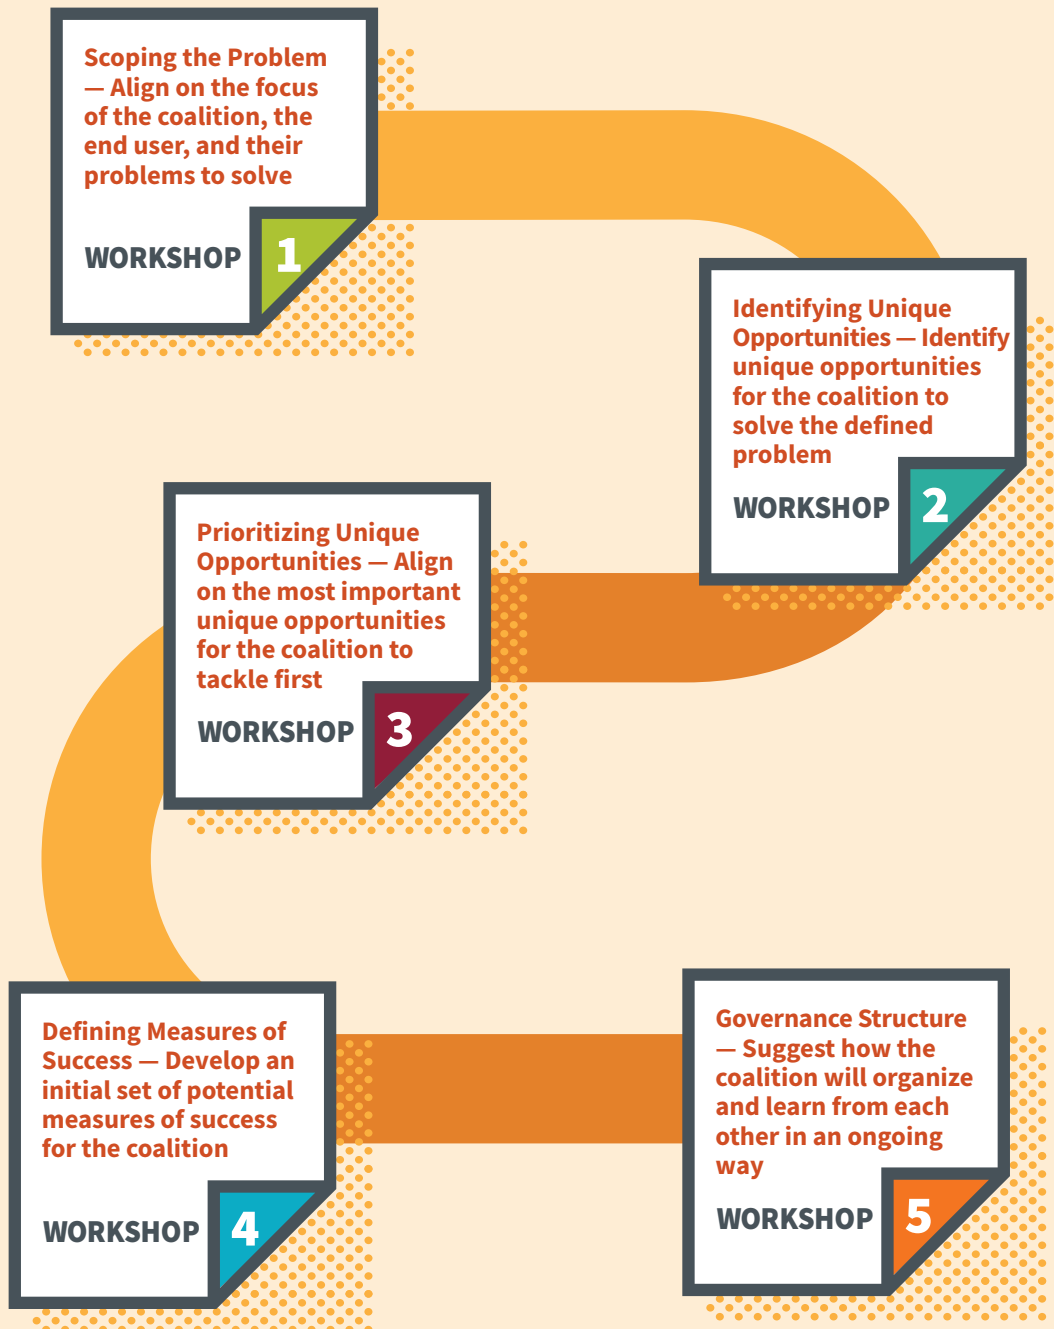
Scoping the Problem — Align on the focus of the coalition, the end user, and their problems to solve

WORKSHOP 1

Identifying Unique Opportunities — Identify unique opportunities for the coalition to solve the defined problem

WORKSHOP 2

Prioritizing Unique Opportunities — Align on the most important unique opportunities for the coalition to tackle first

WORKSHOP 3

Defining Measures of Success — Develop an initial set of potential measures of success for the coalition

WORKSHOP 4

Governance Structure — Suggest how the coalition will organize and learn from each other in an ongoing way

WORKSHOP 5